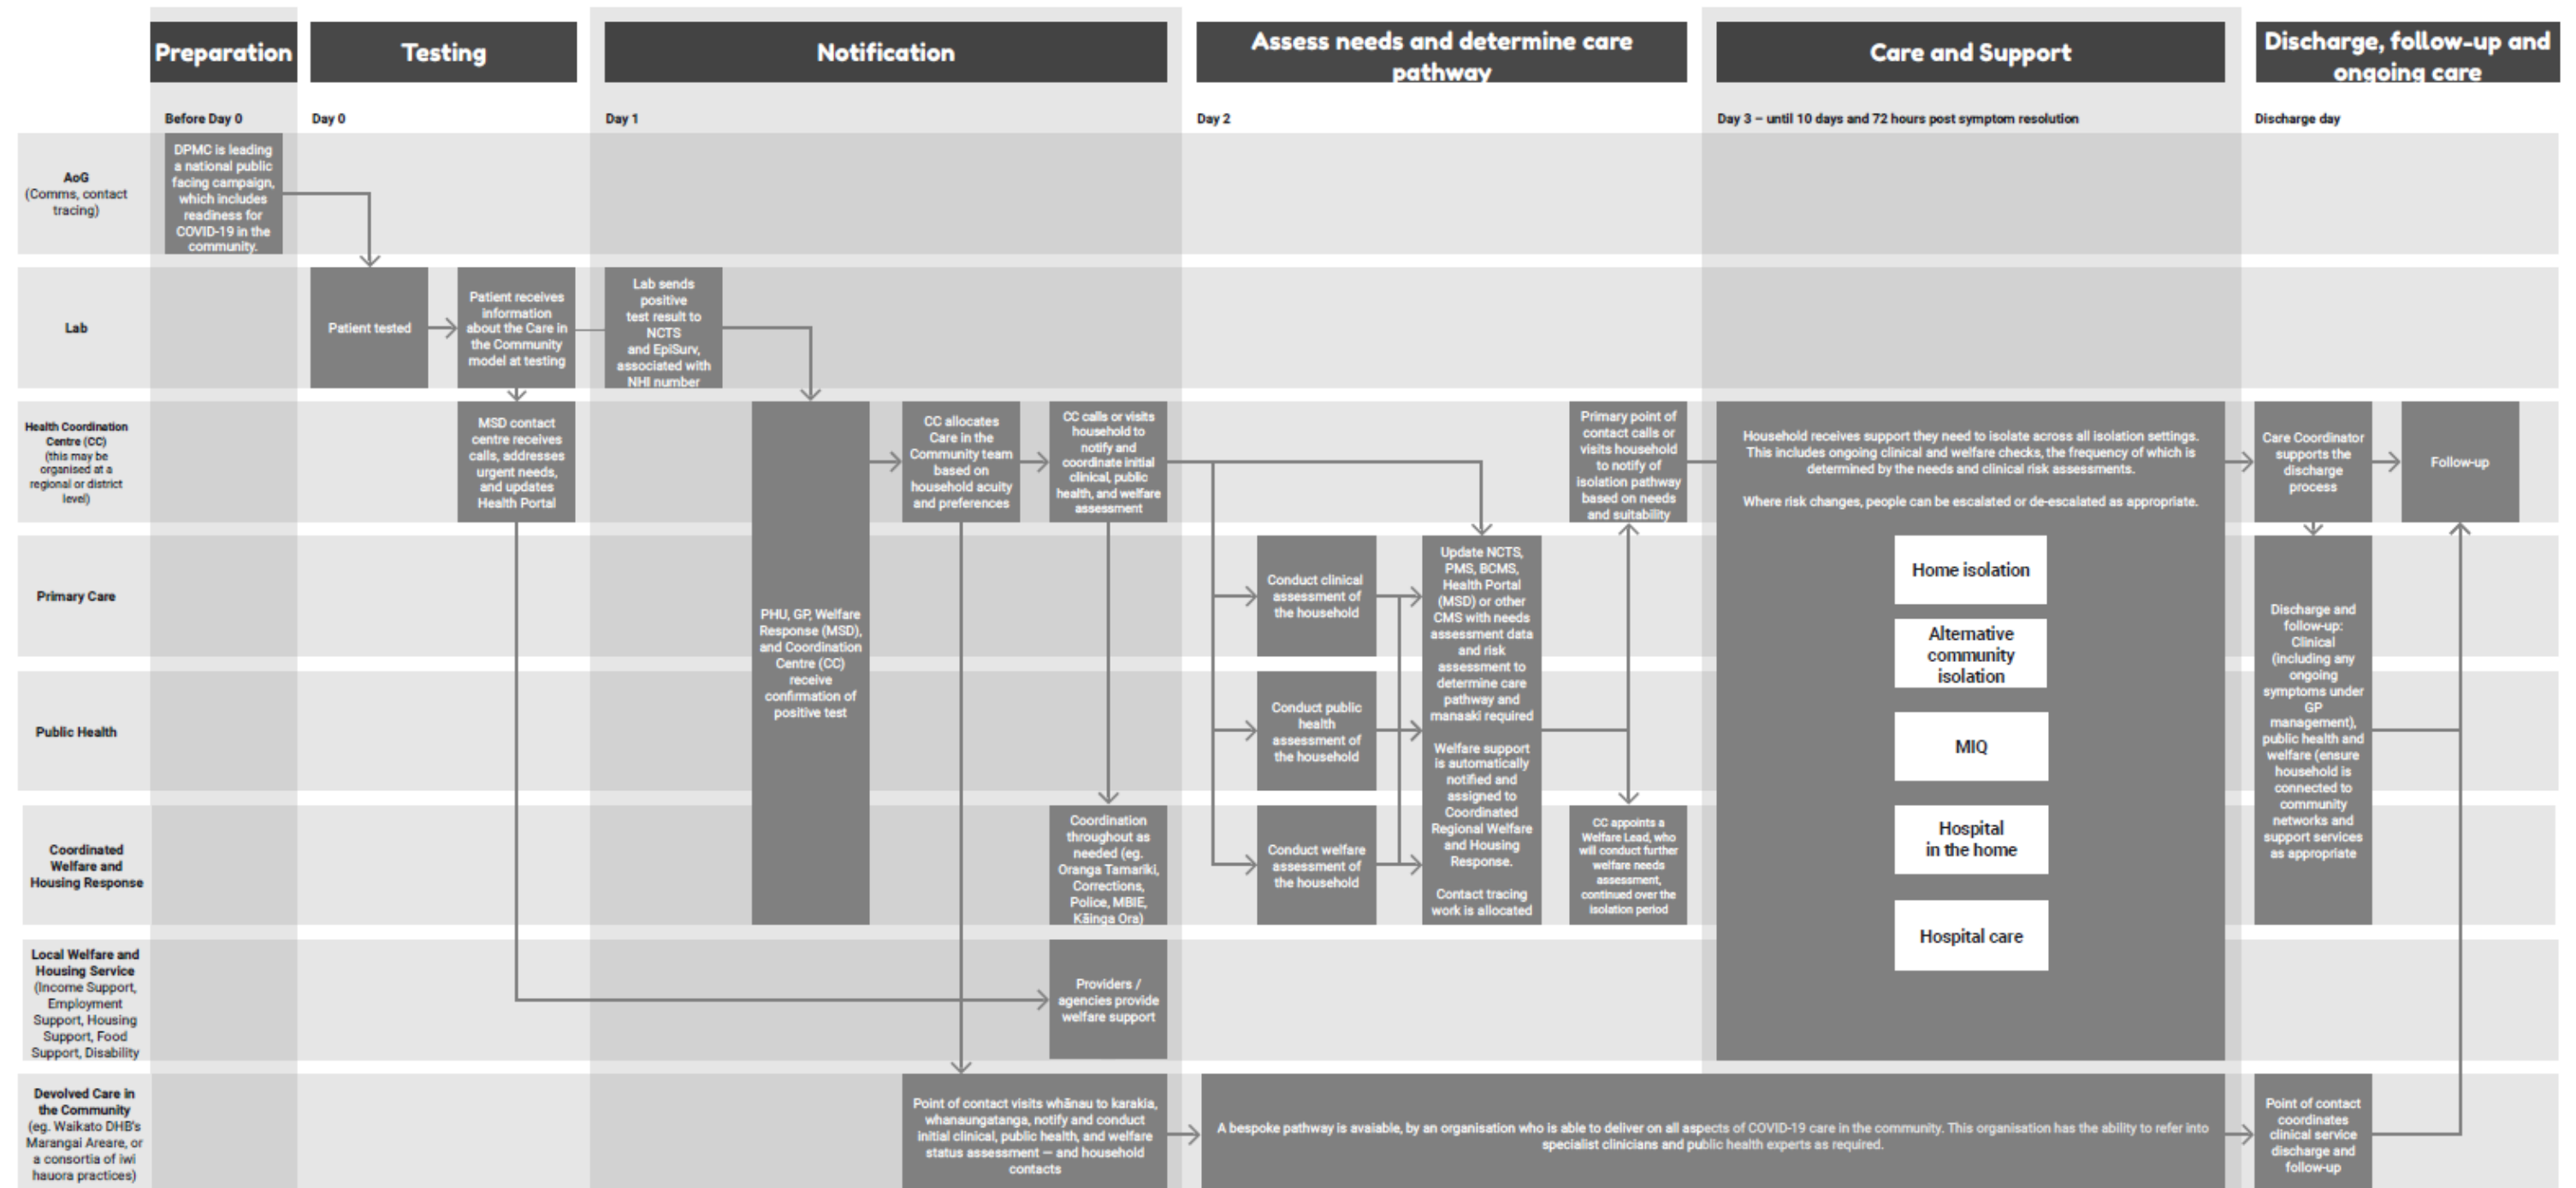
Preparation

Testing

Notification

Assess needs and determine care pathway

Care and Support

Discharge, follow-up and ongoing care

Before Day 0

Day 0

Day 1

Day 2

Day 3 – until 10 days and 72 hours post symptom resolution

Discharge day

AoG
(Comms, contact tracing)

DPMC is leading a national public facing campaign, which includes readiness for COVID-19 in the community.

Lab

Patient tested

Patient receives information about the Care in the Community model at testing

Lab sends positive test result to NCTS and EpiSurv, associated with NHI number

Health Coordination Centre (CC)
(this may be organised at a regional or district level)

MSD contact centre receives calls, addresses urgent needs, and updates Health Portal

CC allocates Care in the Community team based on household acuity and preferences

CC calls or visits household to notify and coordinate initial clinical, public health, and welfare assessment

Primary point of contact calls or visits household to notify of isolation pathway based on needs and suitability

Household receives support they need to isolate across all isolation settings. This includes ongoing clinical and welfare checks, the frequency of which is determined by the needs and clinical risk assessments.

Where risk changes, people can be escalated or de-escalated as appropriate.

Home isolation

Alternative community isolation

MIQ

Hospital in the home

Hospital care

Care Coordinator supports the discharge process

Follow-up

Primary Care

PHU, GP, Welfare Response (MSD), and Coordination Centre (CC) receive confirmation of positive test

Conduct clinical assessment of the household

Update NCTS, PMS, BCMS, Health Portal (MSD) or other CMS with needs assessment data and risk assessment to determine care pathway and manaaki required

Welfare support is automatically notified and assigned to Coordinated Regional Welfare and Housing Response.

Contact tracing work is allocated

Discharge and follow-up: Clinical (including any ongoing symptoms under GP management), public health and welfare (ensure household is connected to community networks and support services as appropriate

Public Health

Conduct public health assessment of the household

Coordinated Welfare and Housing Response

Coordination throughout as needed (eg. Oranga Tamariki, Corrections, Police, MBIE, Kāinga Ora)

Conduct welfare assessment of the household

CC appoints a Welfare Lead, who will conduct further welfare needs assessment, continued over the isolation period

Local Welfare and Housing Service
(Income Support, Employment Support, Housing Support, Food Support, Disability

Providers / agencies provide welfare support

Devolved Care in the Community
(eg. Waikato DHB's Marangai Areare, or a consortia of iwi hauora practices)

Point of contact visits whānau to karakia, whanaungatanga, notify and conduct initial clinical, public health, and welfare status assessment – and household contacts

A bespoke pathway is available, by an organisation who is able to deliver on all aspects of COVID-19 care in the community. This organisation has the ability to refer into specialist clinicians and public health experts as required.

Point of contact coordinates clinical service discharge and follow-up